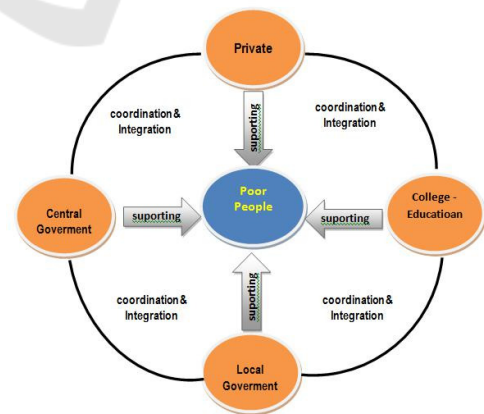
Private

suporting

coordination & Integration

coordination & Integration

Central Goverment

suporting

Poor People

suporting

College - Educatioan

coordination & Integration

suporting

coordination & Integration

Local Goverment